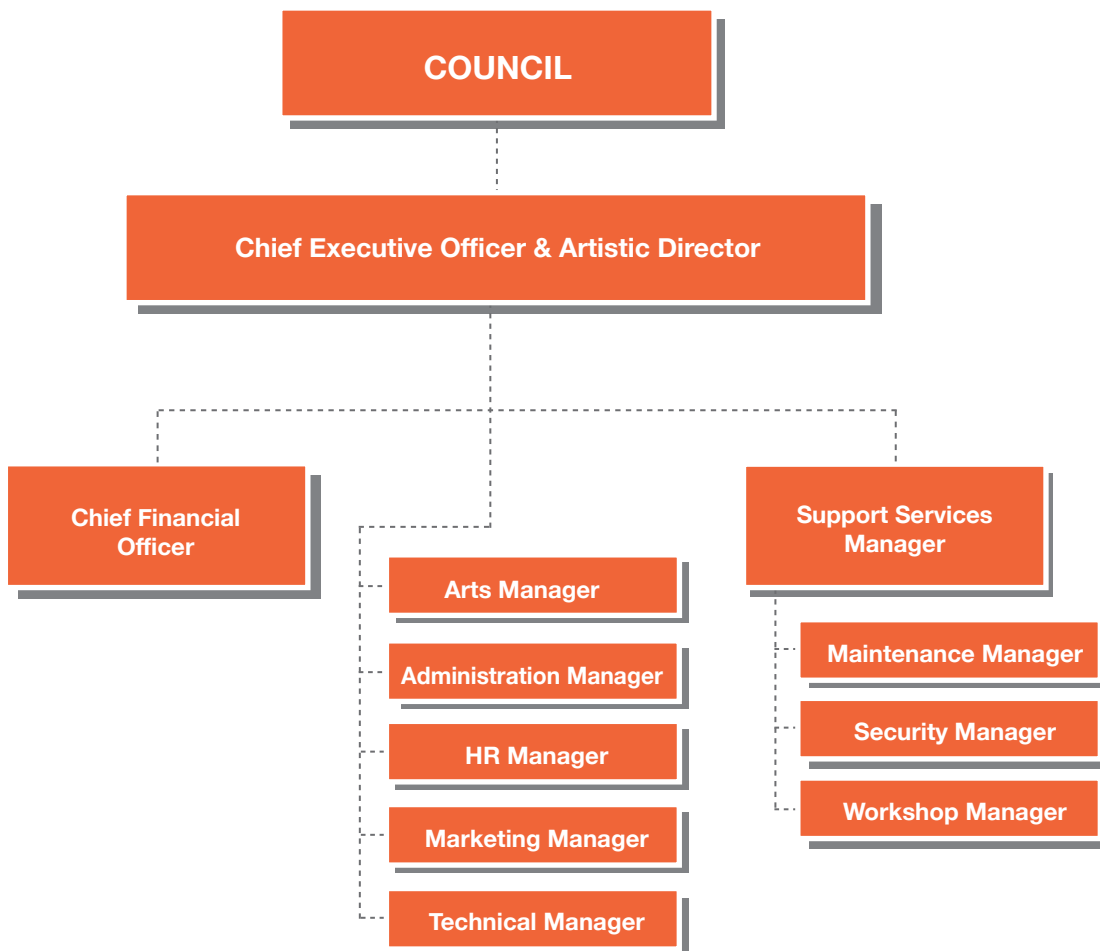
COUNCIL

Chief Executive Officer & Artistic Director

Chief Financial Officer

Arts Manager

Administration Manager

HR Manager

Marketing Manager

Technical Manager

Support Services Manager

Maintenance Manager

Security Manager

Workshop Manager